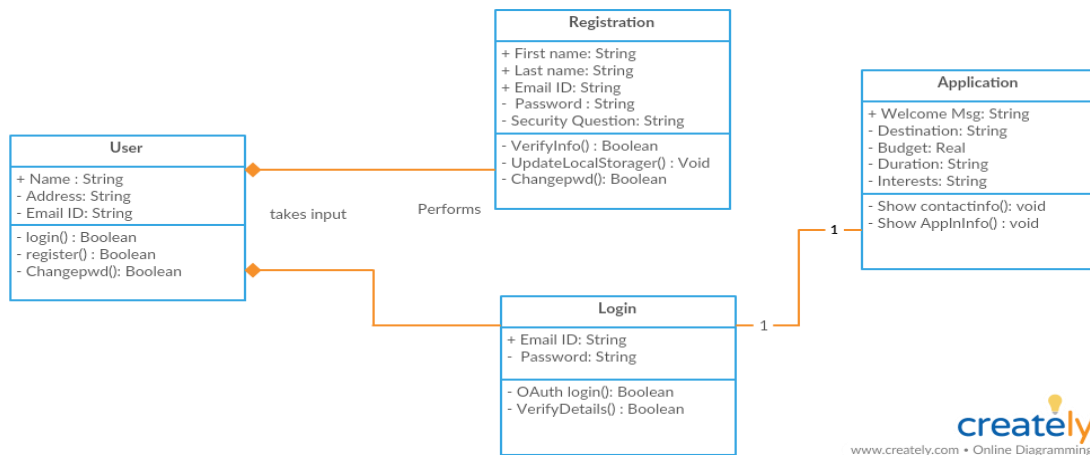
Registration
+ First name: String
+ Last name: String
+ Email ID: String
- Password : String
- Security Question: String
- VerifyInfo() : Boolean
- UpdateLocalStorager() : Void
- Changepwd(): Boolean

Application
+ Welcome Msg: String
- Destination: String
- Budget: Real
- Duration: String
- Interests: String
- Show contactinfo(): void
- Show AppInInfo() : void

User
+ Name : String
- Address: String
- Email ID: String
- login() : Boolean
- register() : Boolean
- Changepwd(): Boolean

takes input

Performs

1

1

Login
+ Email ID: String
- Password: String
- OAuth login(): Boolean
- VerifyDetails() : Boolean

creately
www.creately.com • Online Diagramming